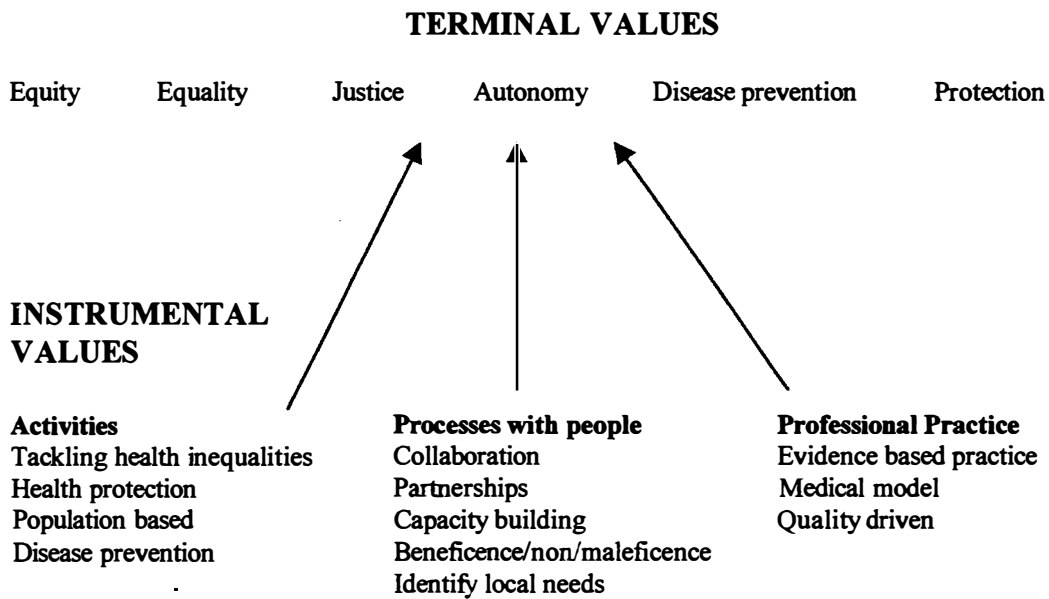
TERMINAL VALUES

Equity Equality Justice Autonomy Disease prevention Protection

INSTRUMENTAL VALUES

Activities
Tackling health inequalities
Health protection
Population based
Disease prevention

Processes with people
Collaboration
Partnerships
Capacity building
Beneficence/non/maleficence
Identify local needs

Professional Practice
Evidence based practice
Medical model
Quality driven